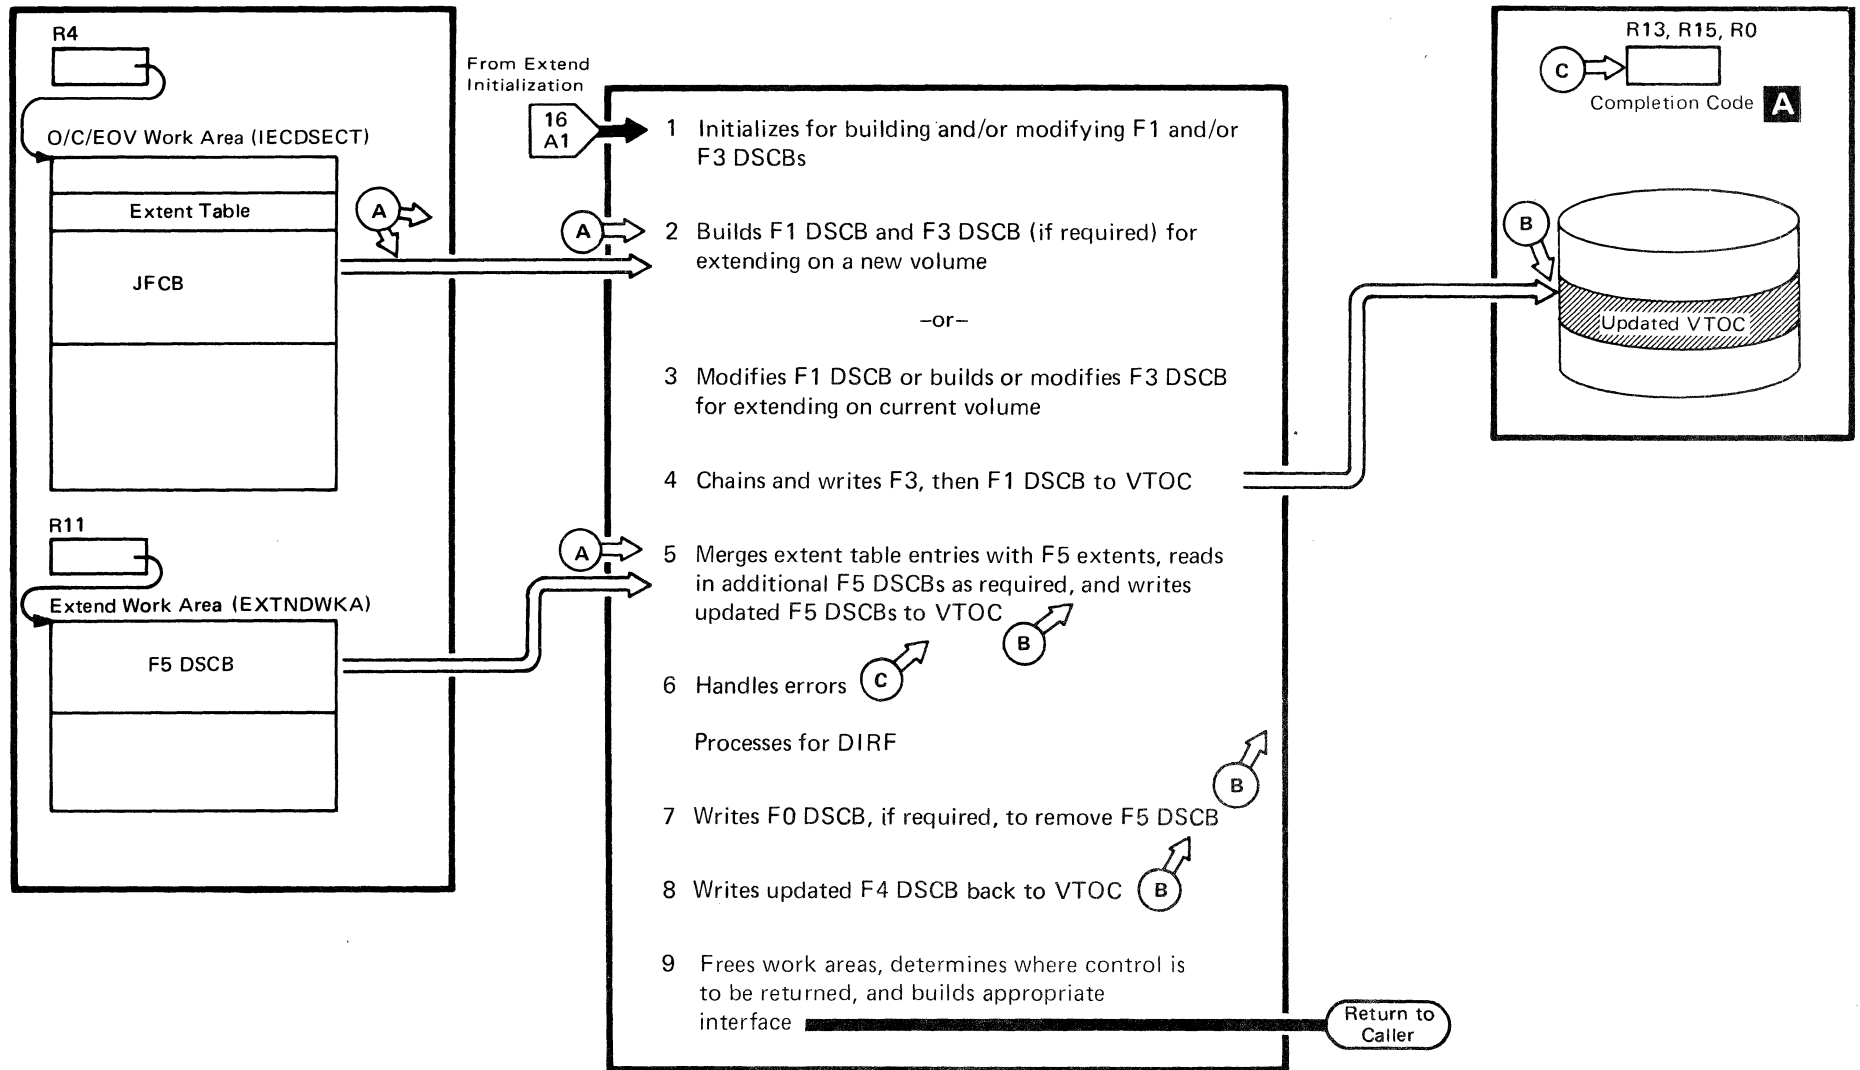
R4

O/C/EOV Work Area (IECDSECT)

Extent Table

A

JFCB

R11

Extend Work Area (EXTNDWKA)

F5 DSCB

From Extend Initialization

16
A1

1 Initializes for building and/or modifying F1 and/or F3 DSCBs

A

2 Builds F1 DSCB and F3 DSCB (if required) for extending on a new volume

–or–

3 Modifies F1 DSCB or builds or modifies F3 DSCB for extending on current volume

4 Chains and writes F3, then F1 DSCB to VTOC

A

5 Merges extent table entries with F5 extents, reads in additional F5 DSCBs as required, and writes updated F5 DSCBs to VTOC

B

6 Handles errors

C

Processes for DIRF

B

7 Writes F0 DSCB, if required, to remove F5 DSCB

8 Writes updated F4 DSCB back to VTOC

B

9 Frees work areas, determines where control is to be returned, and builds appropriate interface

Return to Caller

R13, R15, R0

C

Completion Code

A

B

Updated VTOC